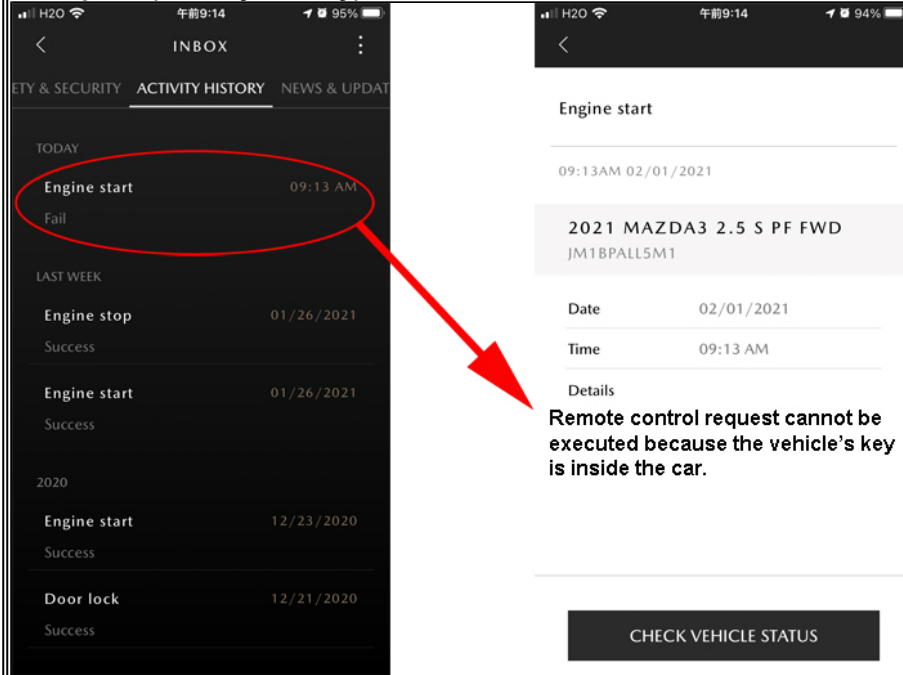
H2O 午前9:14 95%

INBOX

ETY & SECURITY ACTIVITY HISTORY NEWS & UPDAT

TODAY

Engine start 09:13 AM
Fail

LAST WEEK

Engine stop 01/26/2021
Success

Engine start 01/26/2021
Success

2020

Engine start 12/23/2020
Success

Door lock 12/21/2020
Success

H2O 午前9:14 94%

Engine start

09:13AM 02/01/2021

2021 MAZDA3 2.5 S PF FWD
JM1BPALL5M1

| Date | 02/01/2021 |
|---|---|
| Time | 09:13 AM |

Details

Remote control request cannot be executed because the vehicle's key is inside the car.

CHECK VEHICLE STATUS